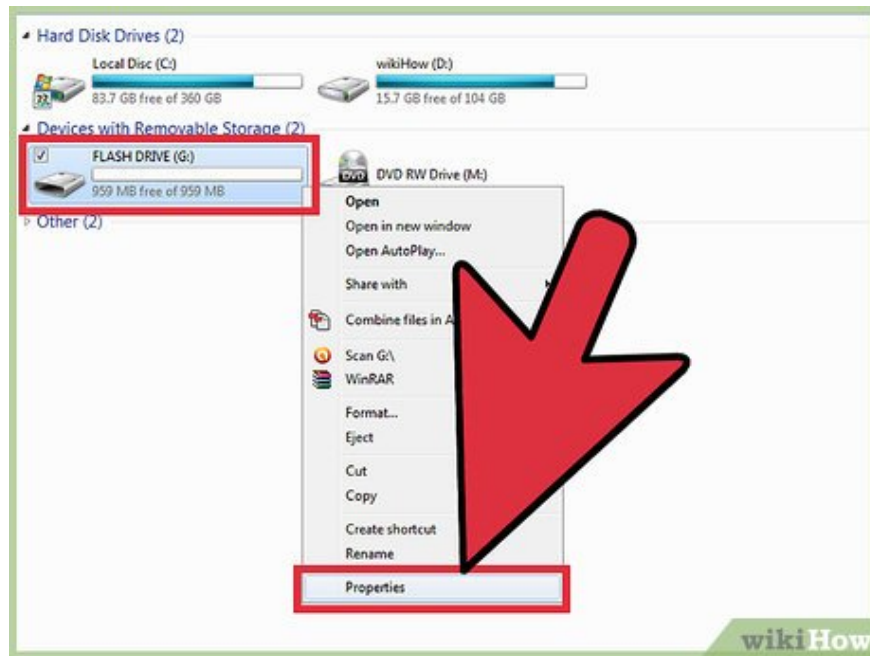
Hard Disk Drives (2)

Local Disc (C:)
83.7 GB free of 360 GB

wikiHow (D:)
15.7 GB free of 104 GB

Devices with Removable Storage (2)

FLASH DRIVE (G:)
959 MB free of 959 MB

DVD RW Drive (M:)

Other (2)

Open
Open in new window
Open AutoPlay...
Share with
Combine files in A
Scan G:\
WinRAR
Format...
Eject
Cut
Copy
Create shortcut
Rename
Properties

wikiHow